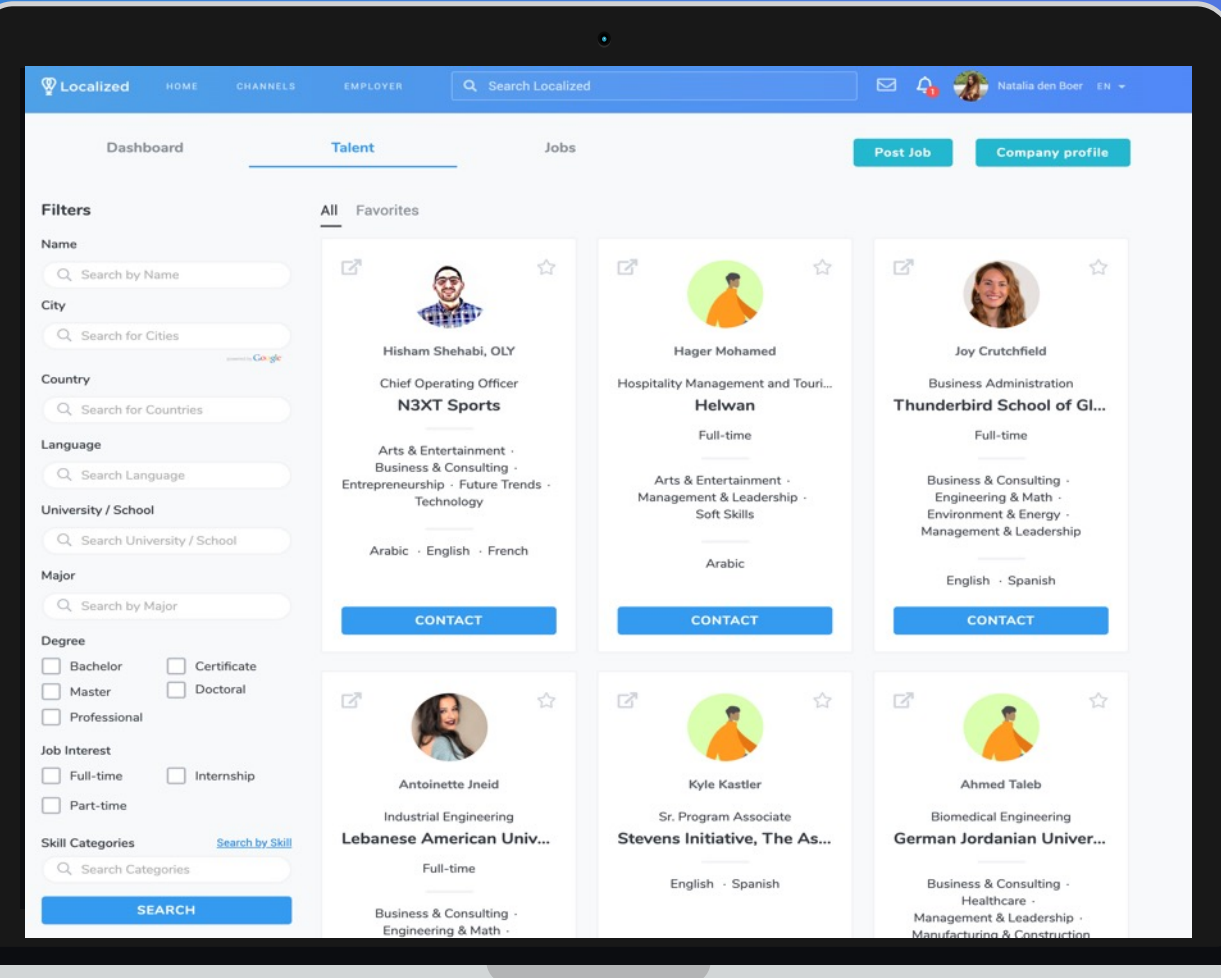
Localized HOME CHANNELS EMPLOYER Search Localized Natalia den Boer EN

Dashboard Talent Jobs Post Job Company profile

Filters

Name
Search by Name

City
Search for Cities
powered by Google

Country
Search for Countries

Language
Search Language

University / School
Search University / School

Major
Search by Major

Degree
Bachelor
Certificate
Master
Doctoral
Professional

Job Interest
Full-time
Internship
Part-time

Skill Categories Search by Skill
Search Categories

SEARCH

All Favorites

Hisham Shehabi, OLY
Chief Operating Officer
N3XT Sports
Arts & Entertainment · Business & Consulting · Entrepreneurship · Future Trends · Technology
Arabic · English · French
CONTACT

Hager Mohamed
Hospitality Management and Touri...
Helwan
Full-time
Arts & Entertainment · Management & Leadership · Soft Skills
Arabic
CONTACT

Joy Crutchfield
Business Administration
Thunderbird School of Gl...
Full-time
Business & Consulting · Engineering & Math · Environment & Energy · Management & Leadership
English · Spanish
CONTACT

Antoinette Jneid
Industrial Engineering
Lebanese American Univ...
Full-time
Business & Consulting · Engineering & Math ·

Kyle Kastler
Sr. Program Associate
Stevens Initiative, The As...
English · Spanish

Ahmed Taleb
Biomedical Engineering
German Jordanian Univer...
Business & Consulting · Healthcare · Management & Leadership · Manufacturing & Construction